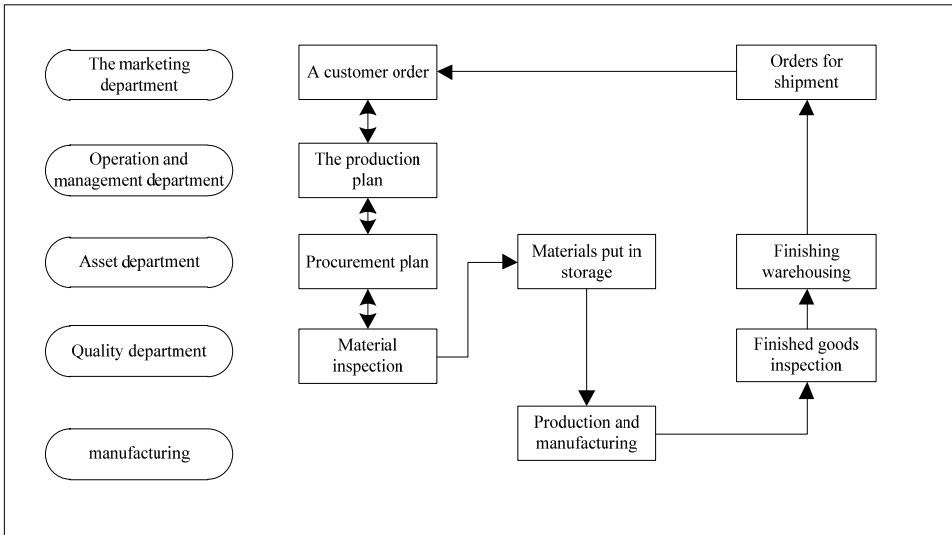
The marketing department

Operation and management department

Asset department

Quality department

manufacturing

A customer order

The production plan

Procurement plan

Material inspection

Materials put in storage

Production and manufacturing

Finished goods inspection

Finishing warehousing

Orders for shipment